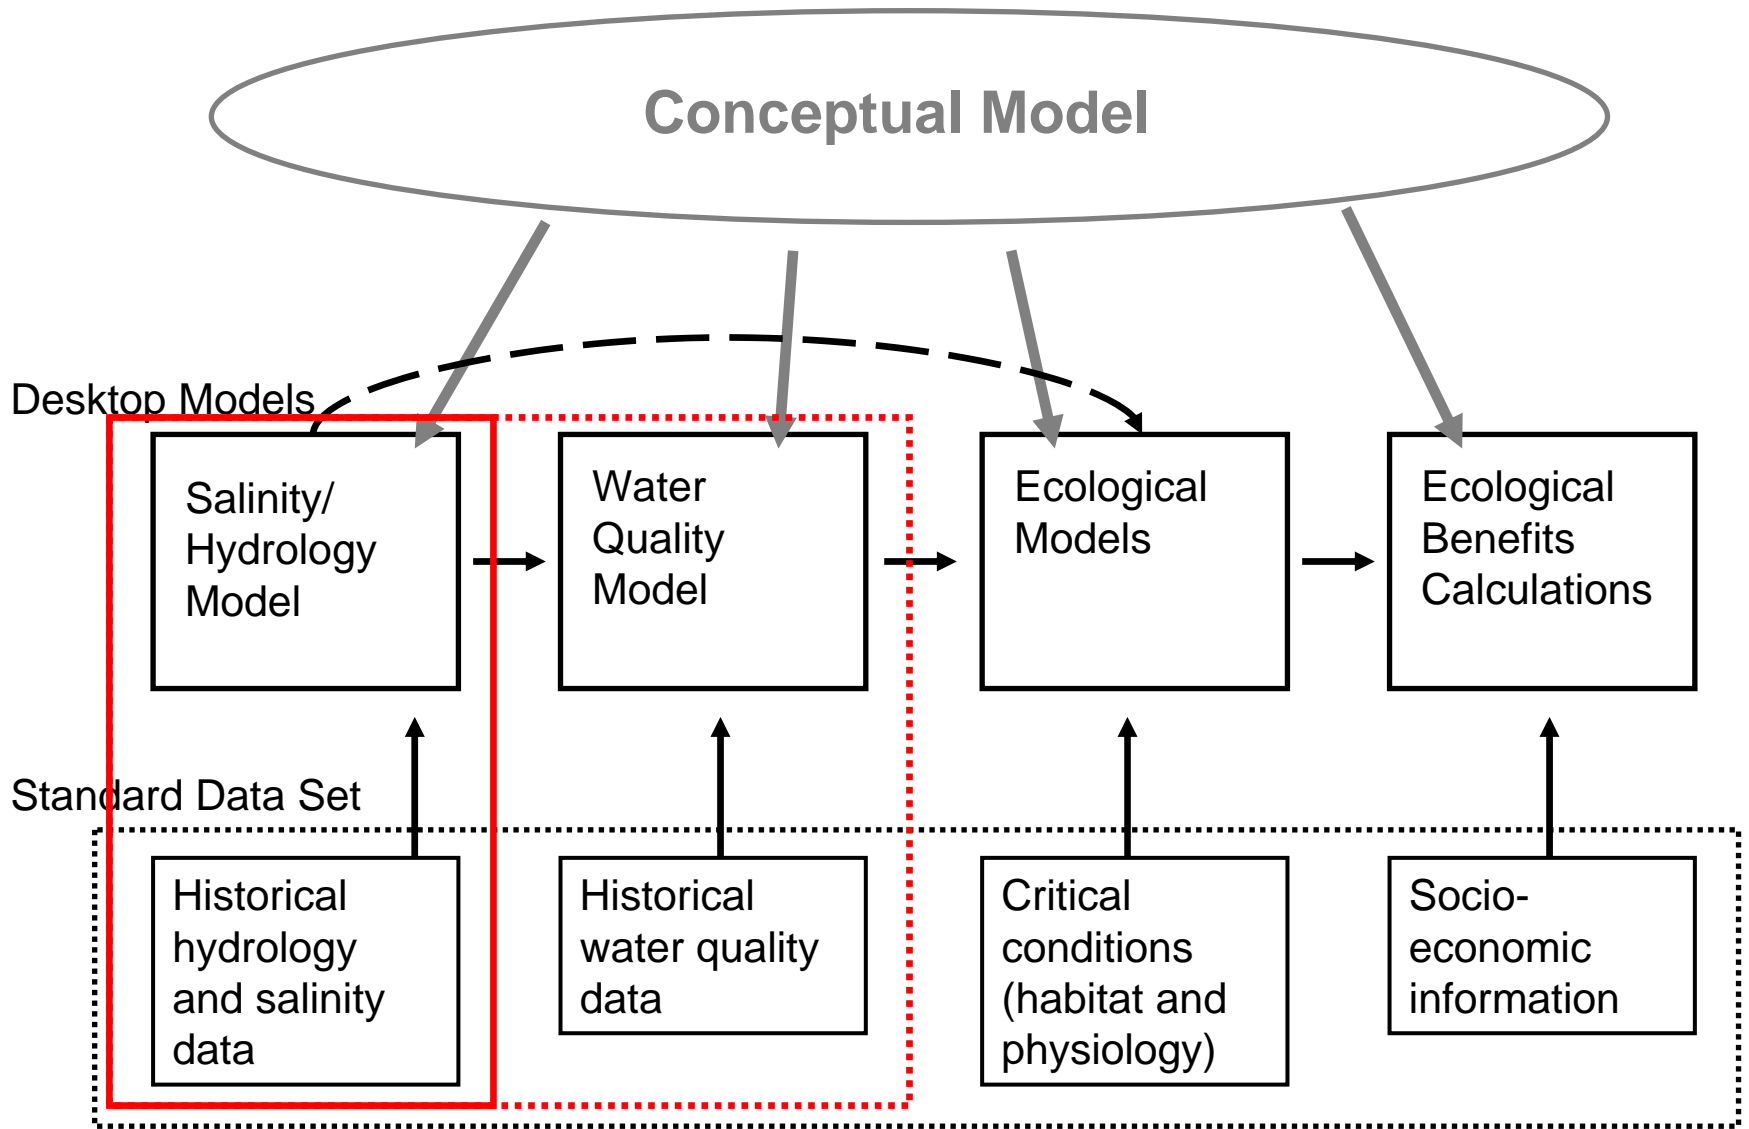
Conceptual Model

Desktop Models

Salinity/ Hydrology Model

Water Quality Model

Ecological Models

Ecological Benefits Calculations

Standard Data Set

Historical hydrology and salinity data

Historical water quality data

Critical conditions (habitat and physiology)

Socio-economic information